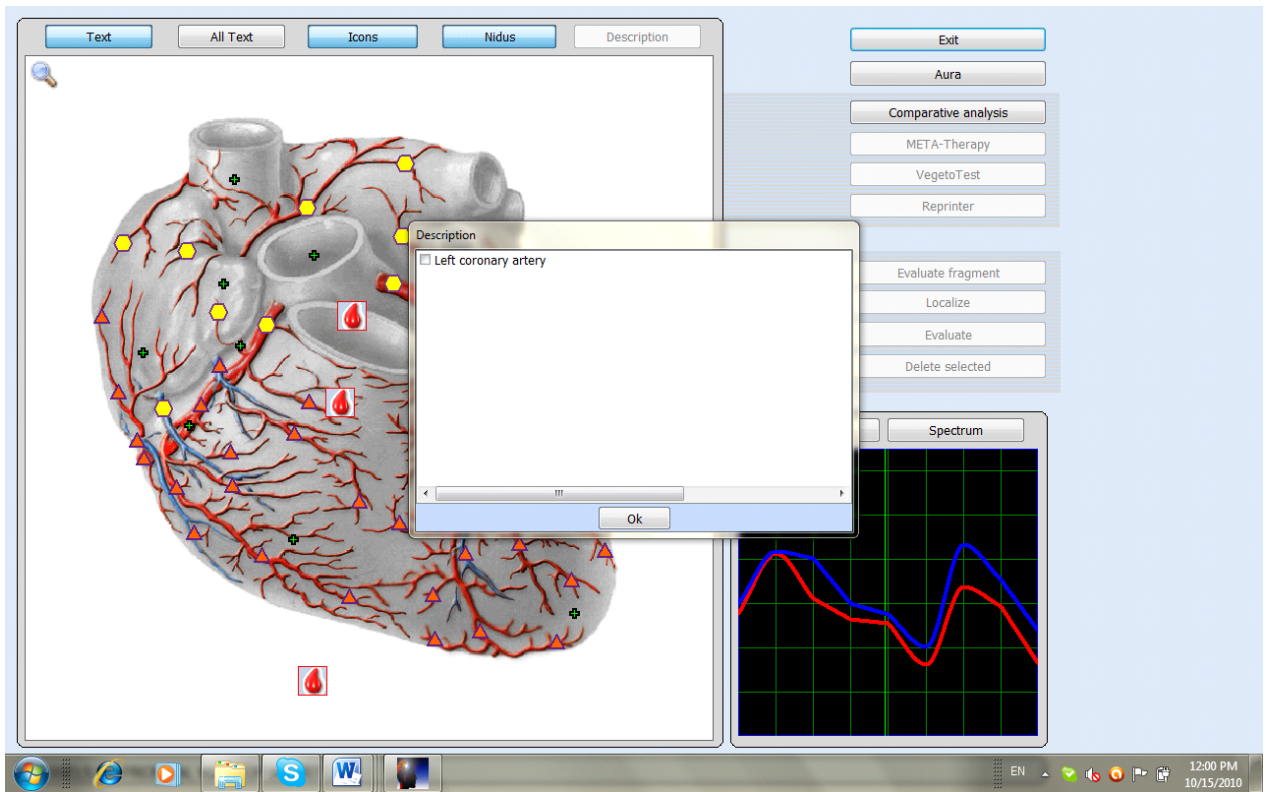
Text
All Text
Icons
Nidus
Description

Exit
Aura
Comparative analysis
META-Therapy
VegetoTest
Reprinter
Evaluate fragment
Localize
Evaluate
Delete selected

Description
Left coronary artery
Ok

Spectrum

EN
12:00 PM
10/15/2010